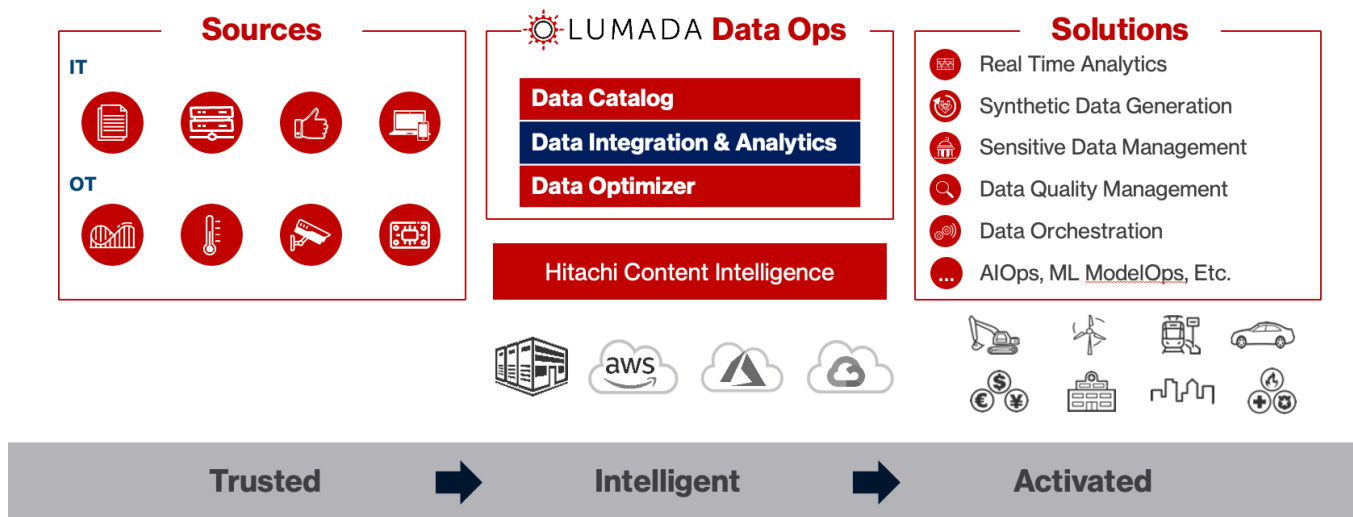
Sources

IT

OT

LUMADA Data Ops

Data Catalog

Data Integration & Analytics

Data Optimizer

Hitachi Content Intelligence

aws

Solutions

Real Time Analytics

Synthetic Data Generation

Sensitive Data Management

Data Quality Management

Data Orchestration

AIOps, ML ModelOps, Etc.

Trusted

Intelligent

Activated